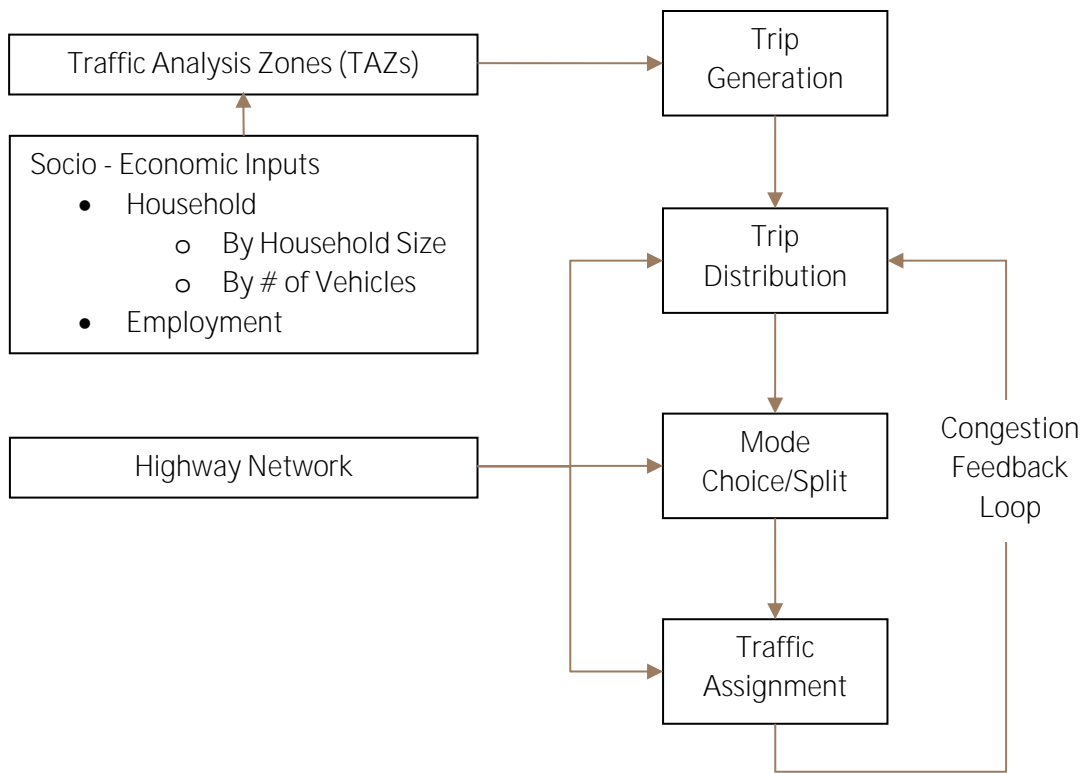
Traffic Analysis Zones (TAZs)

Trip Generation

Socio - Economic Inputs
- Household
  - By Household Size
  - By # of Vehicles
- Employment

Trip Distribution

Highway Network

Mode Choice/Split

Congestion Feedback Loop

Traffic Assignment